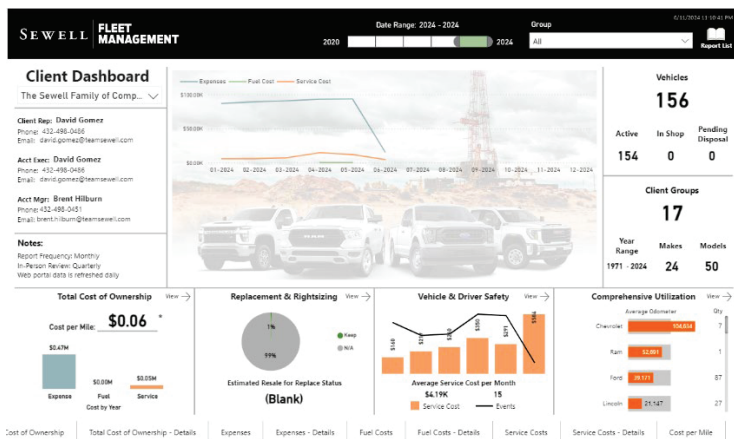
SEWELL | FLEET MANAGEMENT

Date Range: 2024 - 2024
2020 2024

Group
All

6/11/2024 11:10:41 PM
Report List

Client Dashboard
The Sewell Family of Comp...

Client Rep: David Gomez
Phone: 432-498-0486
Email: david.gomez@teamsewell.com

Acct Exec: David Gomez
Phone: 432-498-0486
Email: david.gomez@teamsewell.com

Acct Mgr: Brent Hilburn
Phone: 432-498-0451
Email: brent.hilburn@teamsewell.com

Notes:
Report Frequency: Monthly
In-Person Review: Quarterly
Web portal data is refreshed daily

Expenses Fuel Cost Service Cost
$100.00K
$50.00K
$0.00K
01-2024 02-2024 03-2024 04-2024 05-2024 06-2024 07-2024 08-2024 09-2024 10-2024 11-2024 12-2024

Vehicles
156
Active 154
In Shop 0
Pending Disposal 0

Client Groups
17
Year Range 1971 - 2024
Makes 24
Models 50

Total Cost of Ownership View
Cost per Mile: $0.06 *
$0.47M
$0.00M
$0.05M
Expense Fuel Service
Cost by Year

Replacement & Rightsizing View
1%
99%
Keep
N/A
Estimated Resale for Replace Status
(Blank)

Vehicle & Driver Safety View
$149 $193 $205 $305 $471 $651
Average Service Cost per Month
$4.19K 15
Service Cost Events

Comprehensive Utilization View
Average Odometer Qty
Chevrolet 104,634 7
Ram 52,861 1
Ford 29,171 57
Lincoln 21,147 27

Cost of Ownership | Total Cost of Ownership - Details | Expenses | Expenses - Details | Fuel Costs | Fuel Costs - Details | Service Costs | Service Costs - Details | Cost per Mile